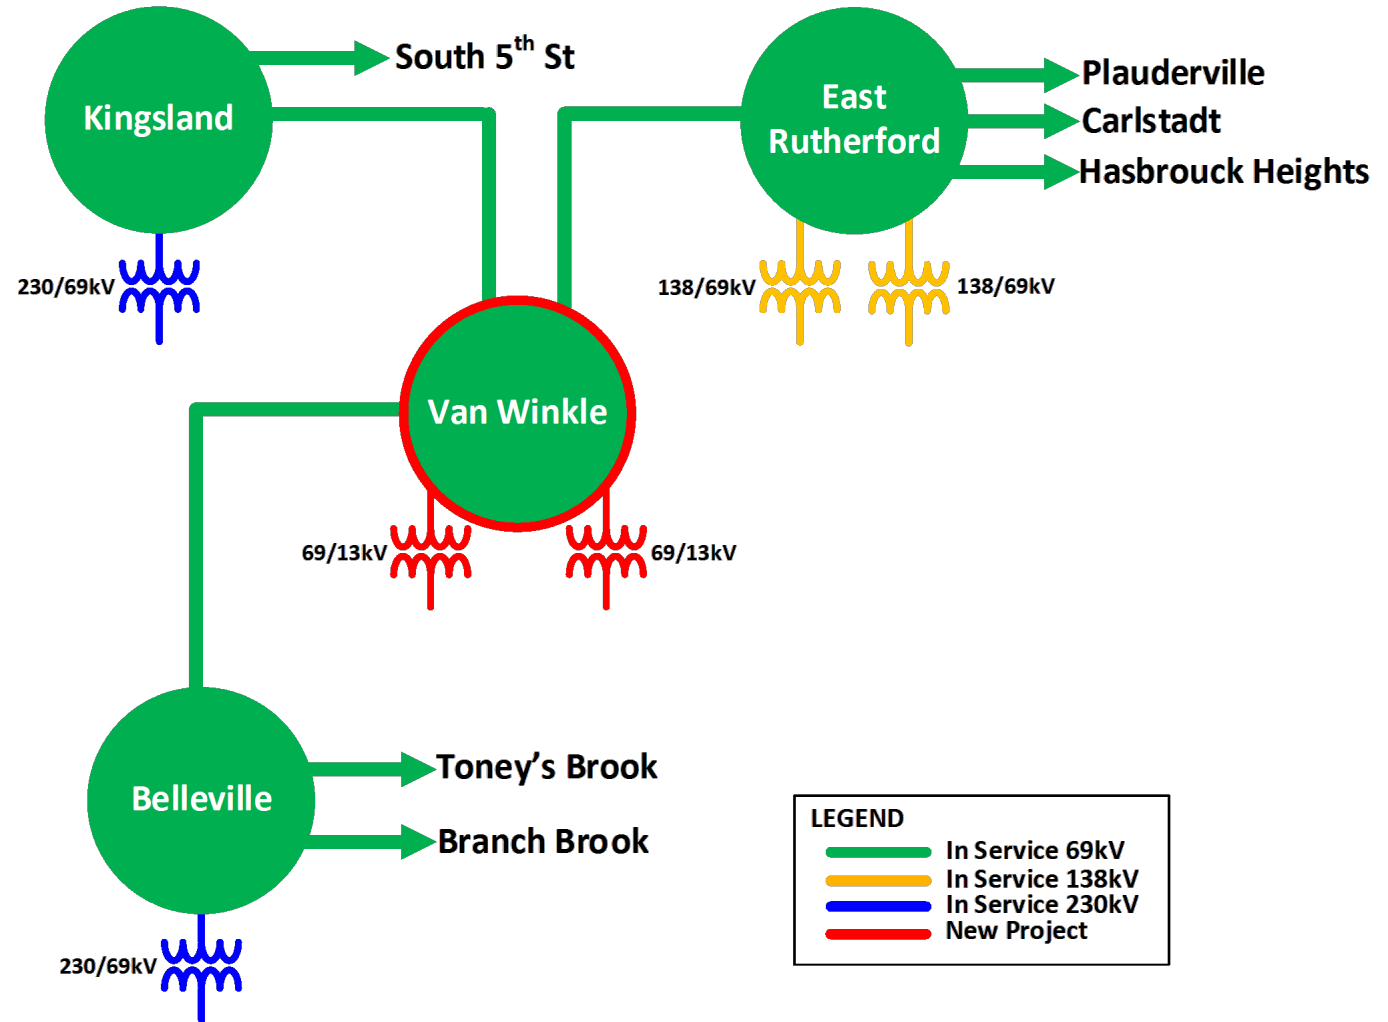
Kingsland

South 5$^{th}$ St

East Rutherford

Plauderville

Carlstadt

Hasbrouck Heights

230/69kV

138/69kV

138/69kV

Van Winkle

69/13kV

69/13kV

Belleville

Toney's Brook

Branch Brook

230/69kV

LEGEND
In Service 69kV
In Service 138kV
In Service 230kV
New Project